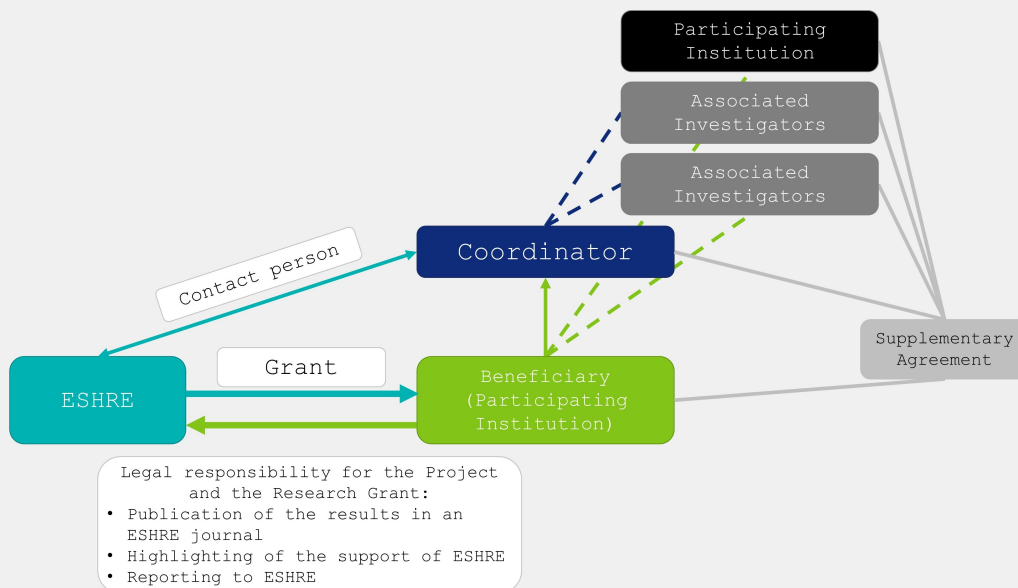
Participating Institution

Associated Investigators

Associated Investigators

Contact person

Coordinator

Supplementary Agreement

Grant

ESHRE

Beneficiary (Participating Institution)

Legal responsibility for the Project and the Research Grant:
• Publication of the results in an ESHRE journal
• Highlighting of the support of ESHRE
• Reporting to ESHRE